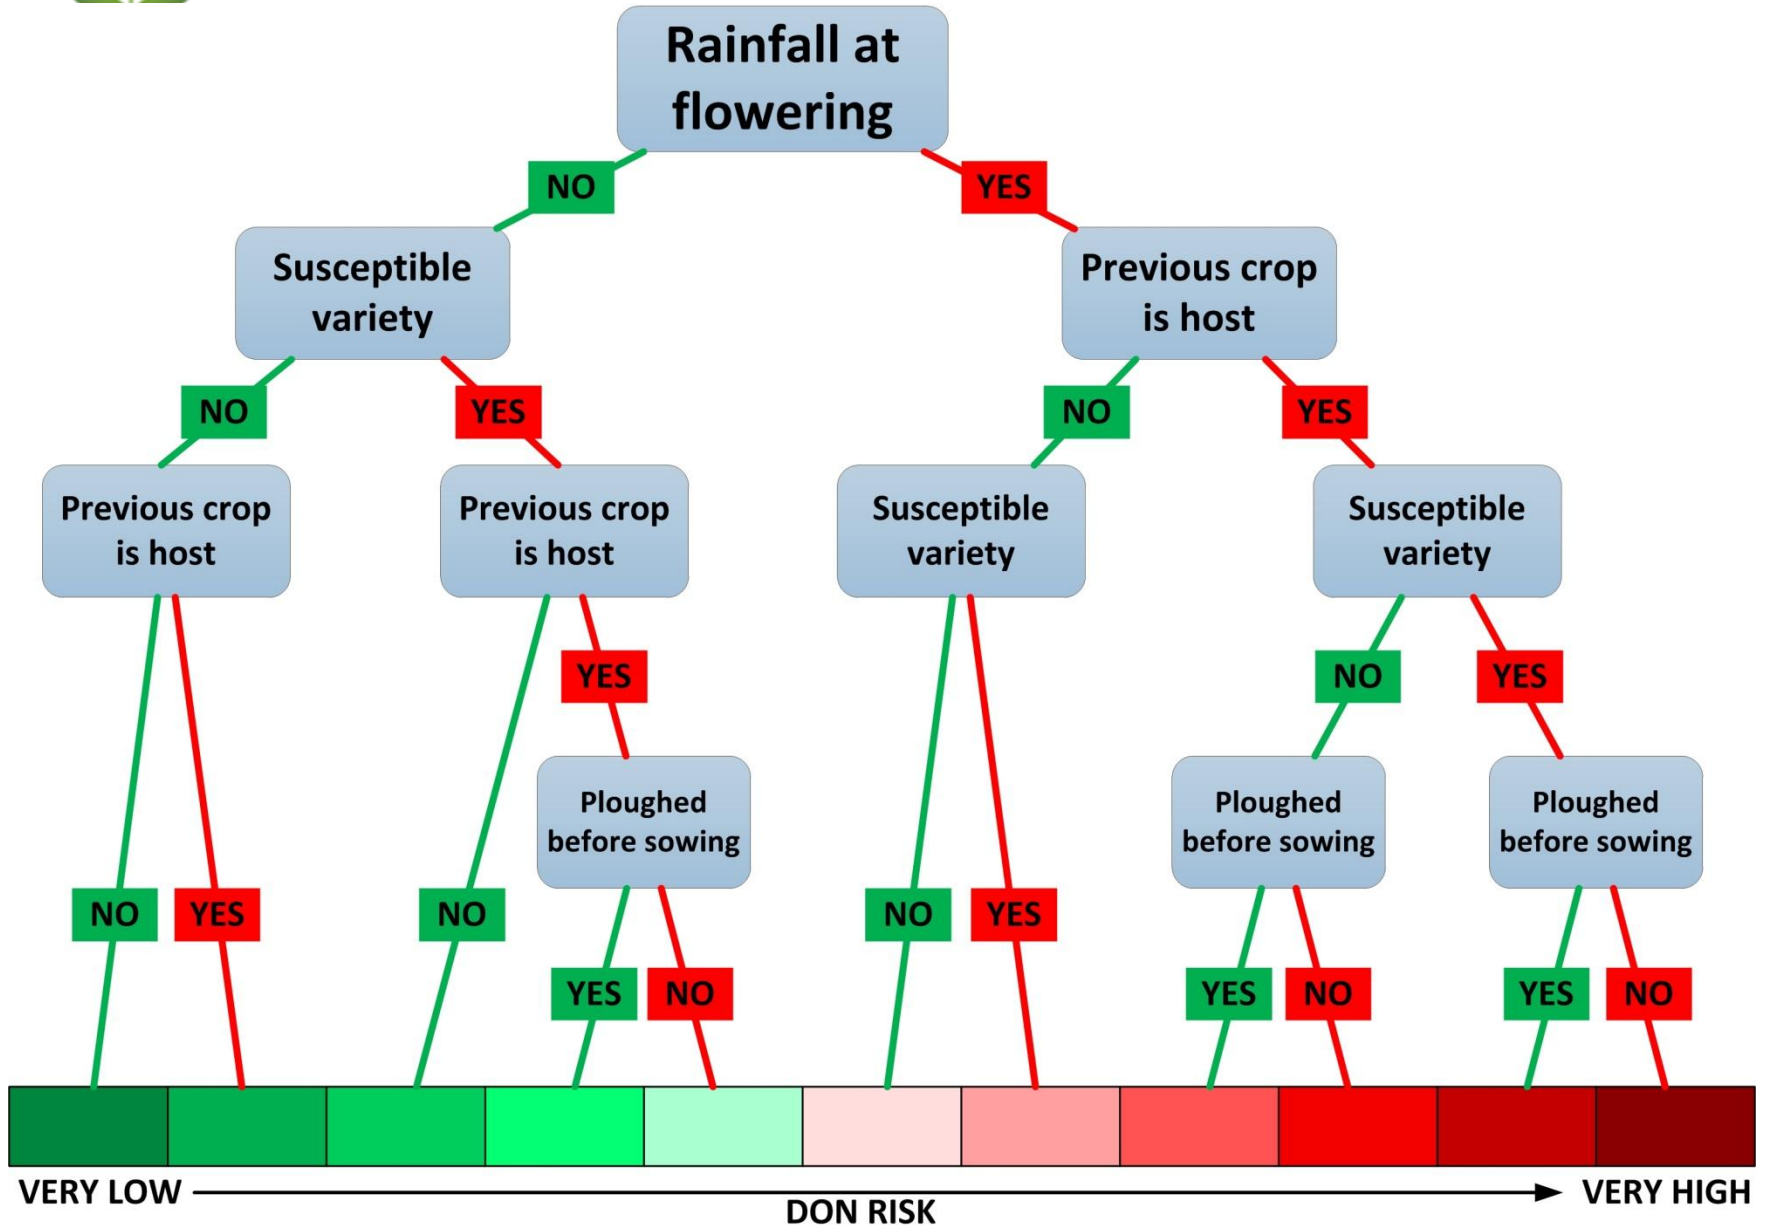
Rainfall at flowering

NO

YES

Susceptible variety

Previous crop is host

NO

YES

NO

YES

Previous crop is host

Previous crop is host

Susceptible variety

Susceptible variety

YES

NO

YES

Ploughed before sowing

Ploughed before sowing

Ploughed before sowing

NO

YES

NO

NO

YES

YES

NO

YES

NO

YES

NO

VERY LOW

DON RISK

VERY HIGH